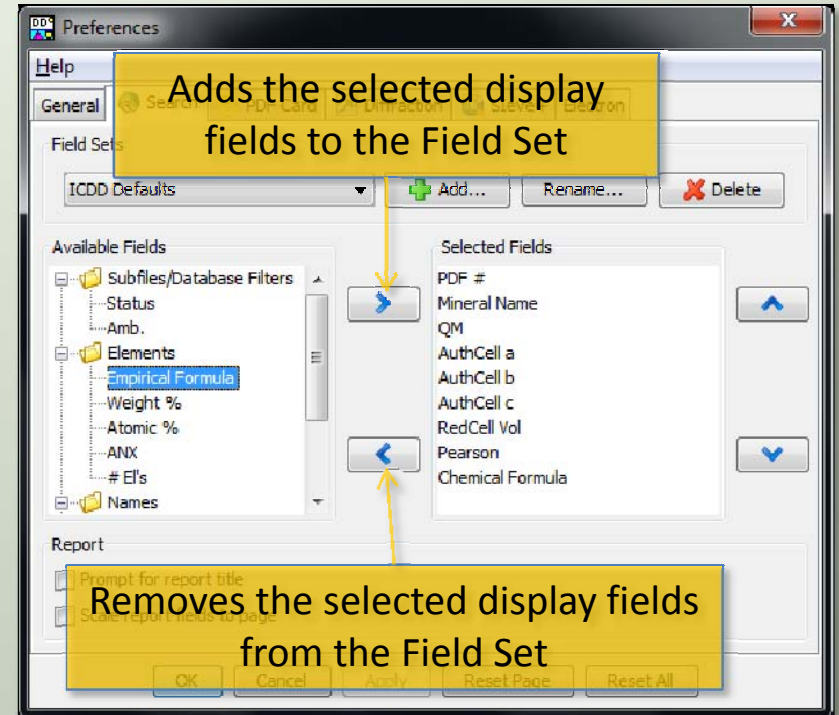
Preferences

Help

General | Search | PDF Card | Diffraction | Sieve+ | Electron

Adds the selected display fields to the Field Set

Field Sets

ICDD Defaults

Add... | Rename... | Delete

Available Fields

Subfiles/Database Filters
Status
Amb.
Elements
Empirical Formula
Weight %
Atomic %
ANX
# El's
Names

Selected Fields

PDF #
Mineral Name
QM
AuthCell a
AuthCell b
AuthCell c
RedCell Vol
Pearson
Chemical Formula

Report

Prompt for report title
Scale report fields to page

Removes the selected display fields from the Field Set

OK | Cancel | Apply | Reset Page | Reset All